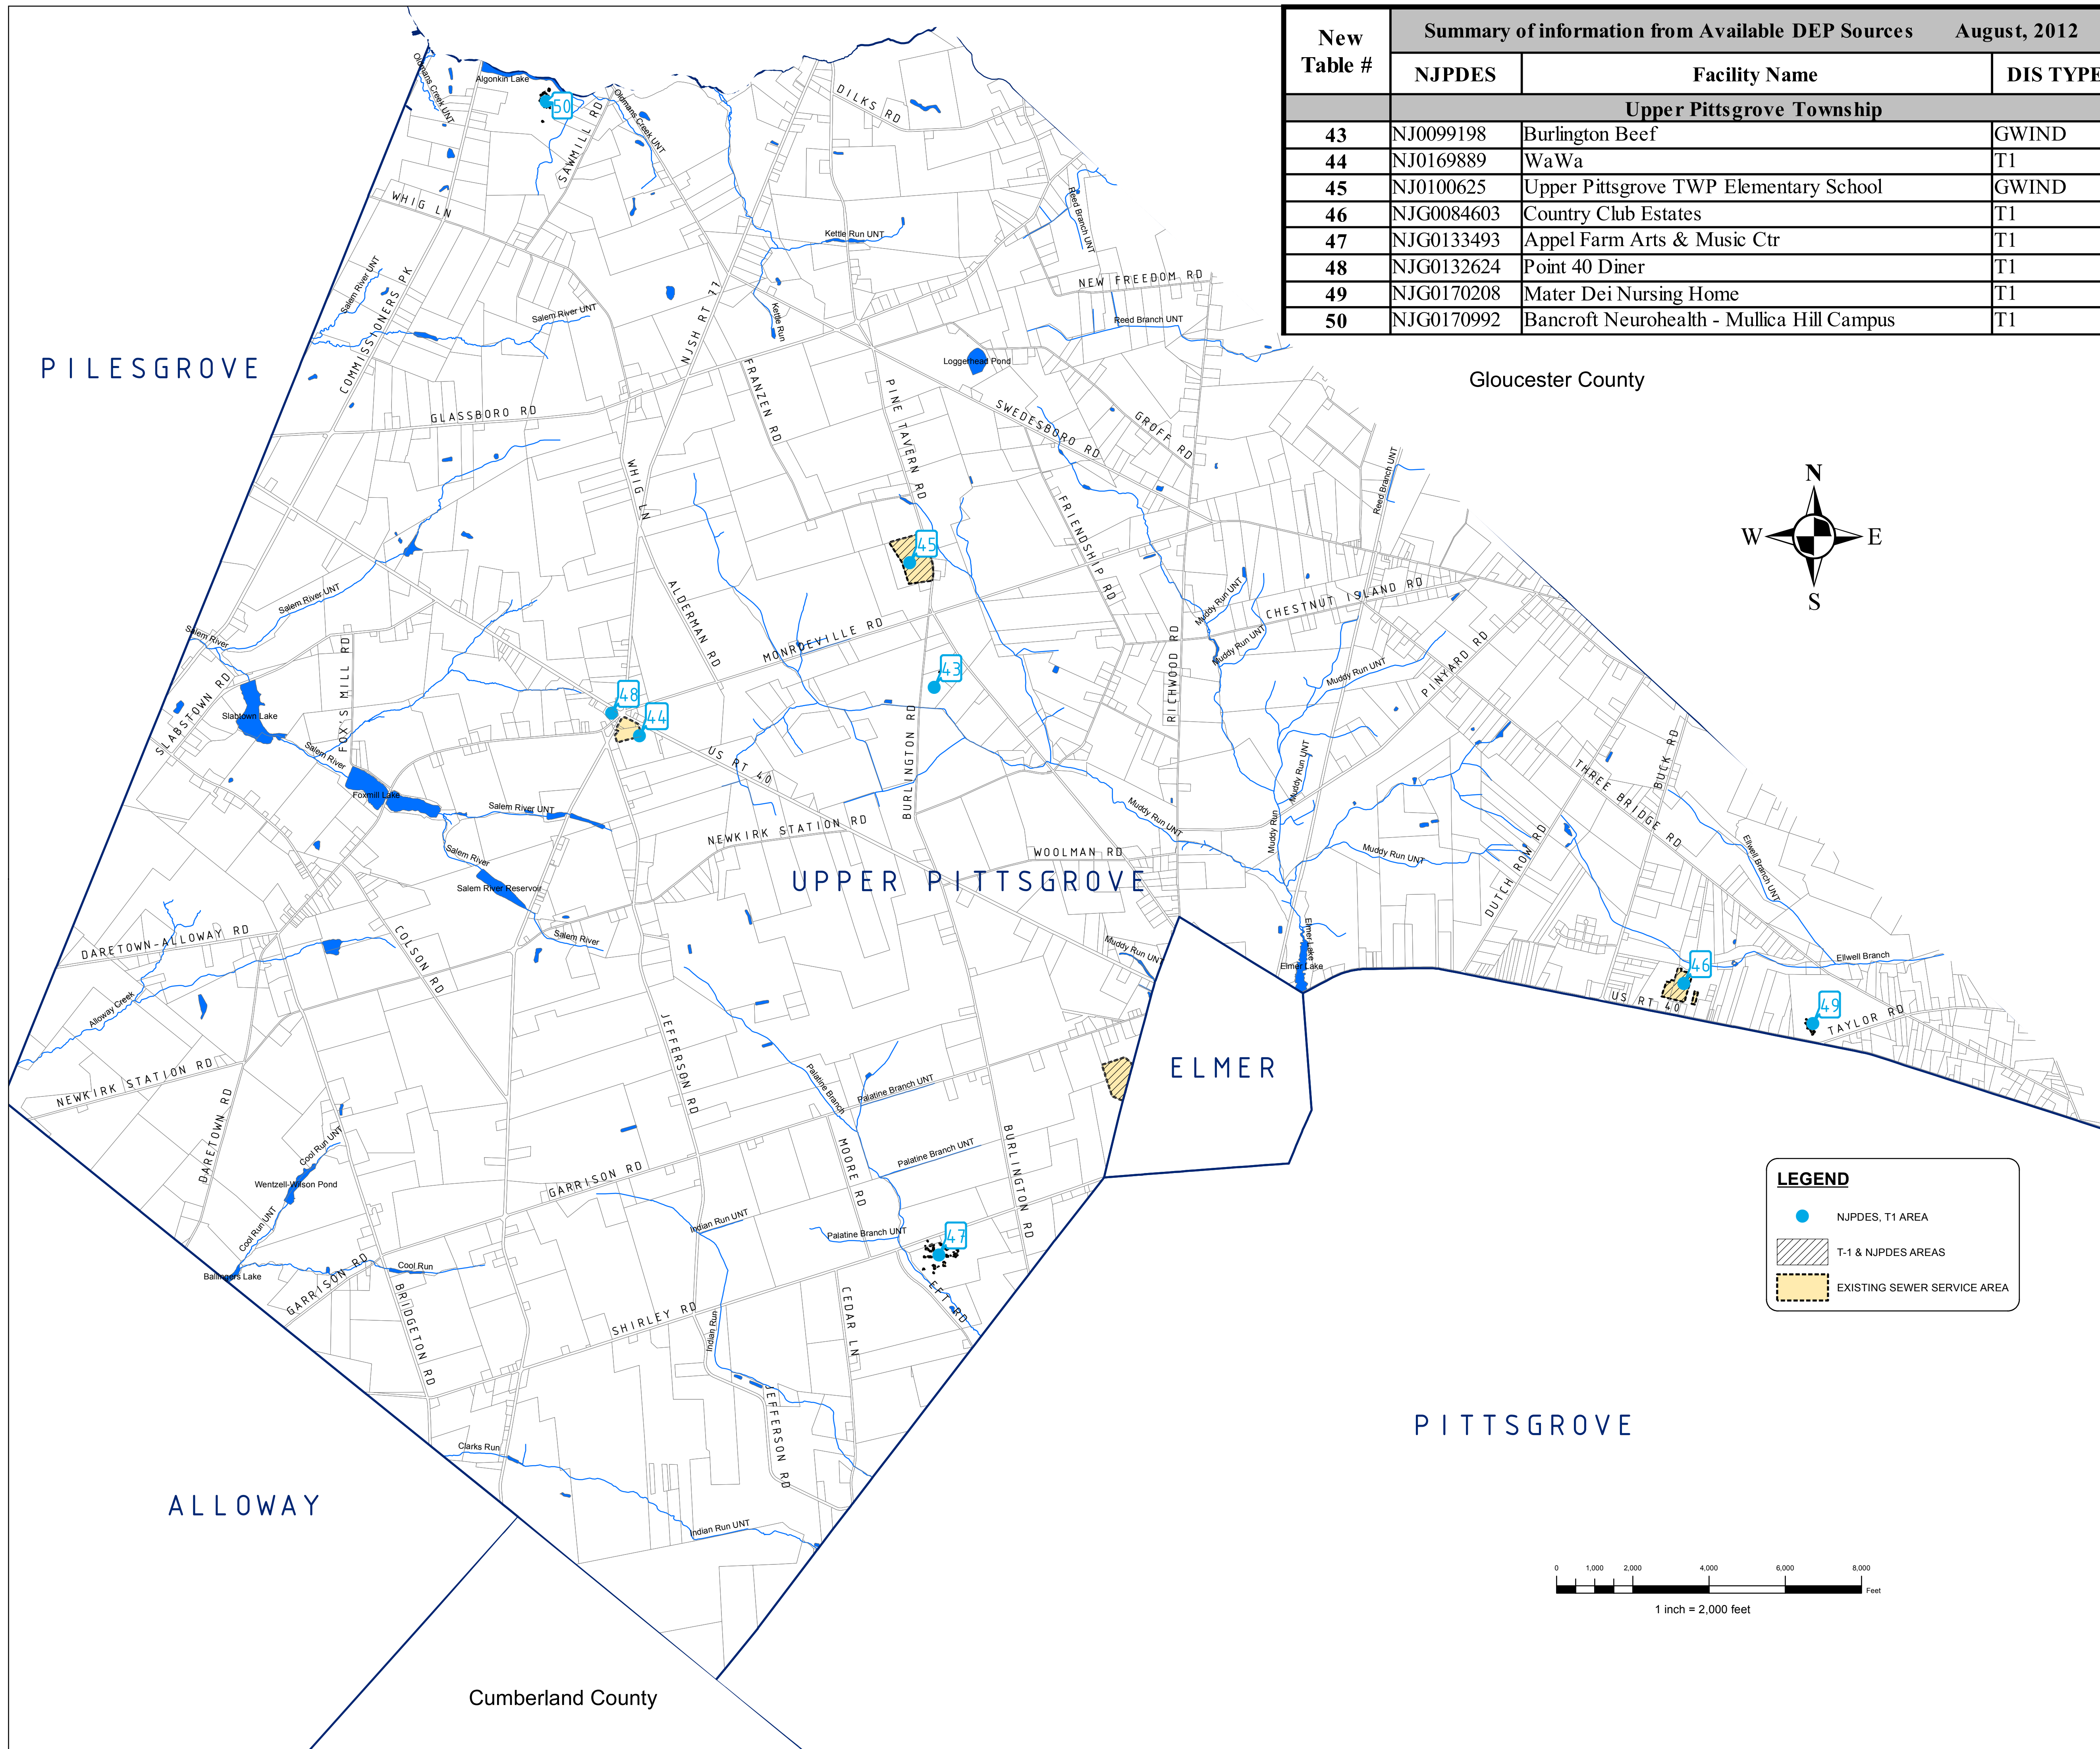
| New Table # | Summary of information from Available DEP Sources | | August, 2012 |
|---|---|---|---|
| | NJPDES | Facility Name | DIS TYPE |
| | Upper Pittsgrove Township | | |
| 43 | NJ0099198 | Burlington Beef | GWIND |
| 44 | NJ0169889 | WaWa | T1 |
| 45 | NJ0100625 | Upper Pittsgrove TWP Elementary School | GWIND |
| 46 | NJG0084603 | Country Club Estates | T1 |
| 47 | NJG0133493 | Appel Farm Arts & Music Ctr | T1 |
| 48 | NJG0132624 | Point 40 Diner | T1 |
| 49 | NJG0170208 | Mater Dei Nursing Home | T1 |
| 50 | NJG0170992 | Bancroft Neurohealth - Mullica Hill Campus | T1 |

Gloucester County

N
W
E
S

PILESGROVE

UPPER PITTSGROVE

ELMER

PITTSGROVE

ALLOWAY

Cumberland County

Algonkin Lake
Oldmans Creek UNT
SAWMILL RD
DILKS RD
WHIG LN
Kettle Run UNT
Reed Branch UNT
NEW FREEDOM RD
Salem River UNT
NJSH RT 77
Kettle Run
COMMISSIONERS PK
Loggerhead Pond
FRANZEN RD
PINE TAVERN RD
SWEDESBORO RD
GROFF RD
GLASSBORO RD
WHIG LN
FRIENDSHIP RD
Reed Branch UNT
ALDERMAN RD
MONROEVILLE RD
CHESTNUT ISLAND RD
Muddy Run UNT
RICHWOOD RD
PINYARD RD
Salem River
SLABSTOWN RD
FOX'S MILL RD
Slabtown Lake
Salem River
US RT 40
BURLINGTON RD
Foxmill Lake
Salem River UNT
NEWKIRK STATION RD
WOOLMAN RD
Muddy Run UNT
Muddy Run
THREE BRIDGE RD
BUCK RD
DUTCH ROW RD
Ellwell Branch UNT
Salem River Reservoir
COLSON RD
DARETOWN-ALLOWAY RD
Alloway Creek
Elmer Lake
Ellwell Branch
US RT 40
TAYLOR RD
NEWKIRK STATION RD
JEFFERSON RD
Palatine Branch
Palatine Branch UNT
DARETOWN RD
Cool Run UNT
Wentzell-Wilson Pond
GARRISON RD
MOORE RD
BURLINGTON RD
Indian Run UNT
Palatine Branch UNT
Ballingers Lake
Cool Run
GARRISON RD
BRIDGETON RD
SHIRLEY RD
CEDAR LN
ELMER RD
Indian Run
JEFFERSON RD
Clarks Run
Indian Run UNT

LEGEND
NJPDES, T1 AREA
T-1 & NJPDES AREAS
EXISTING SEWER SERVICE AREA

0 1,000 2,000 4,000 6,000 8,000
Feet
1 inch = 2,000 feet